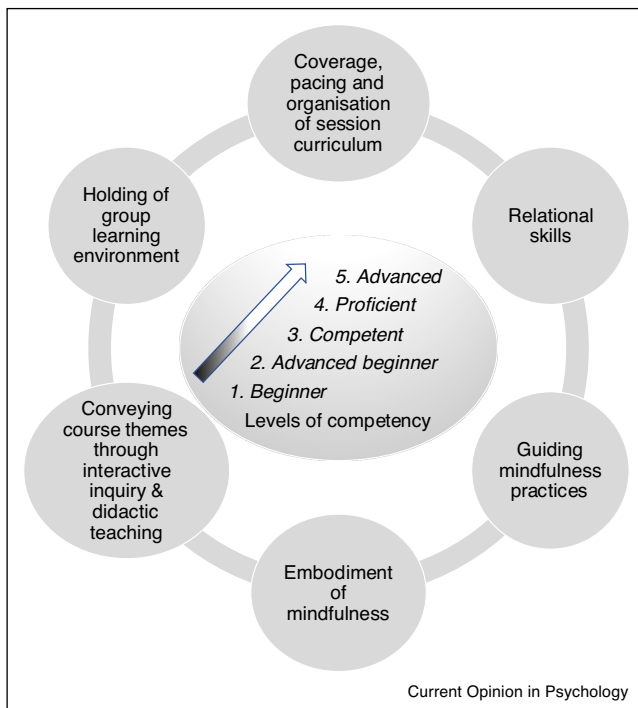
Coverage, pacing and organisation of session curriculum

Relational skills

Guiding mindfulness practices

Embodiment of mindfulness

Conveying course themes through interactive inquiry & didactic teaching

Holding of group learning environment

5. Advanced
4. Proficient
3. Competent
2. Advanced beginner
1. Beginner
Levels of competency

Current Opinion in Psychology